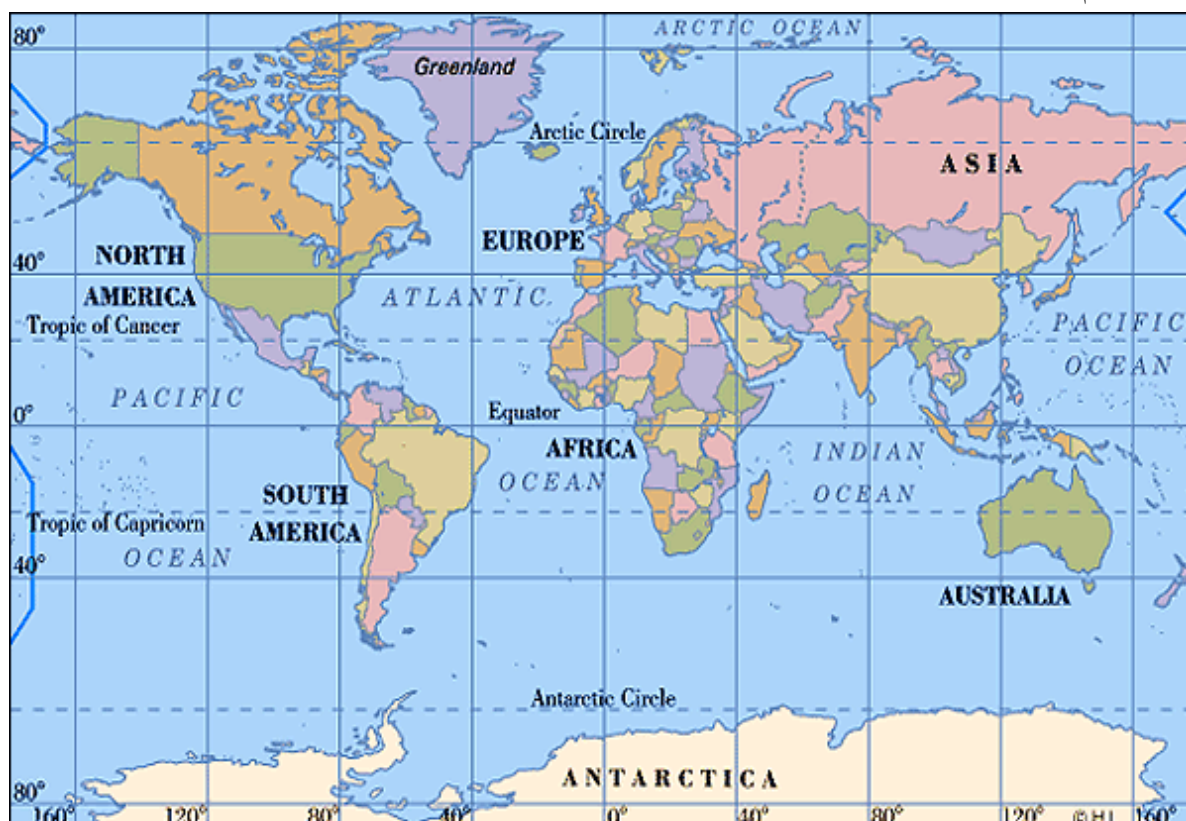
80°
ARCTIC OCEAN
Greenland
Arctic Circle
ASIA
EUROPE
NORTH AMERICA
40°
ATLANTIC
Tropic of Cancer
PACIFIC OCEAN
PACIFIC
0°
Equator
AFRICA
INDIAN OCEAN
OCEAN
SOUTH AMERICA
Tropic of Capricorn
OCEAN
40°
AUSTRALIA
Antarctic Circle
80°
ANTARCTICA
160°
120°
80°
40°
0°
40°
80°
120°
©HI
160°